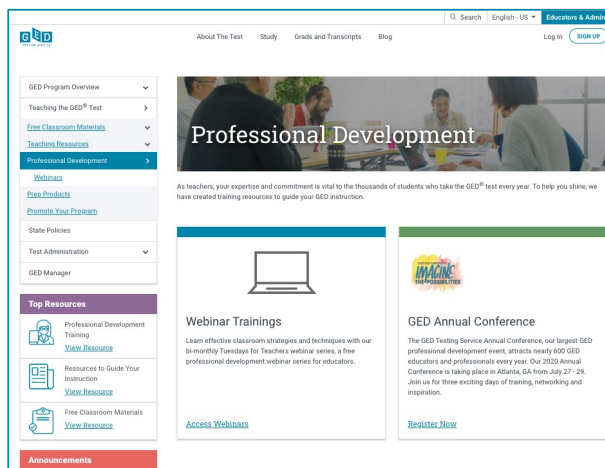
Search English - US Educators & Admin

GED

About The Test Study Grads and Transcripts Blog Log In SIGN UP

GED Program Overview
Teaching the GED® Test
Free Classroom Materials
Teaching Resources
Professional Development
Webinars
Prep Products
Promote Your Program
State Policies
Test Administration
GED Manager

Top Resources
Professional Development Training
View Resource
Resources to Guide Your Instruction
View Resource
Free Classroom Materials
View Resource

Announcements

Professional Development

As teachers, your expertise and commitment is vital to the thousands of students who take the GED® test every year. To help you shine, we have created training resources to guide your GED instruction.

Webinar Trainings

Learn effective classroom strategies and techniques with our bi-monthly Tuesdays for Teachers webinar series, a free professional development webinar series for educators.

Access Webinars

IMAGINE THE POSSIBILITIES

GED Annual Conference

The GED Testing Service Annual Conference, our largest GED professional development event, attracts nearly 600 GED educators and professionals every year. Our 2020 Annual Conference is taking place in Atlanta, GA from July 27 - 29. Join us for three exciting days of training, networking and inspiration.

Register Now